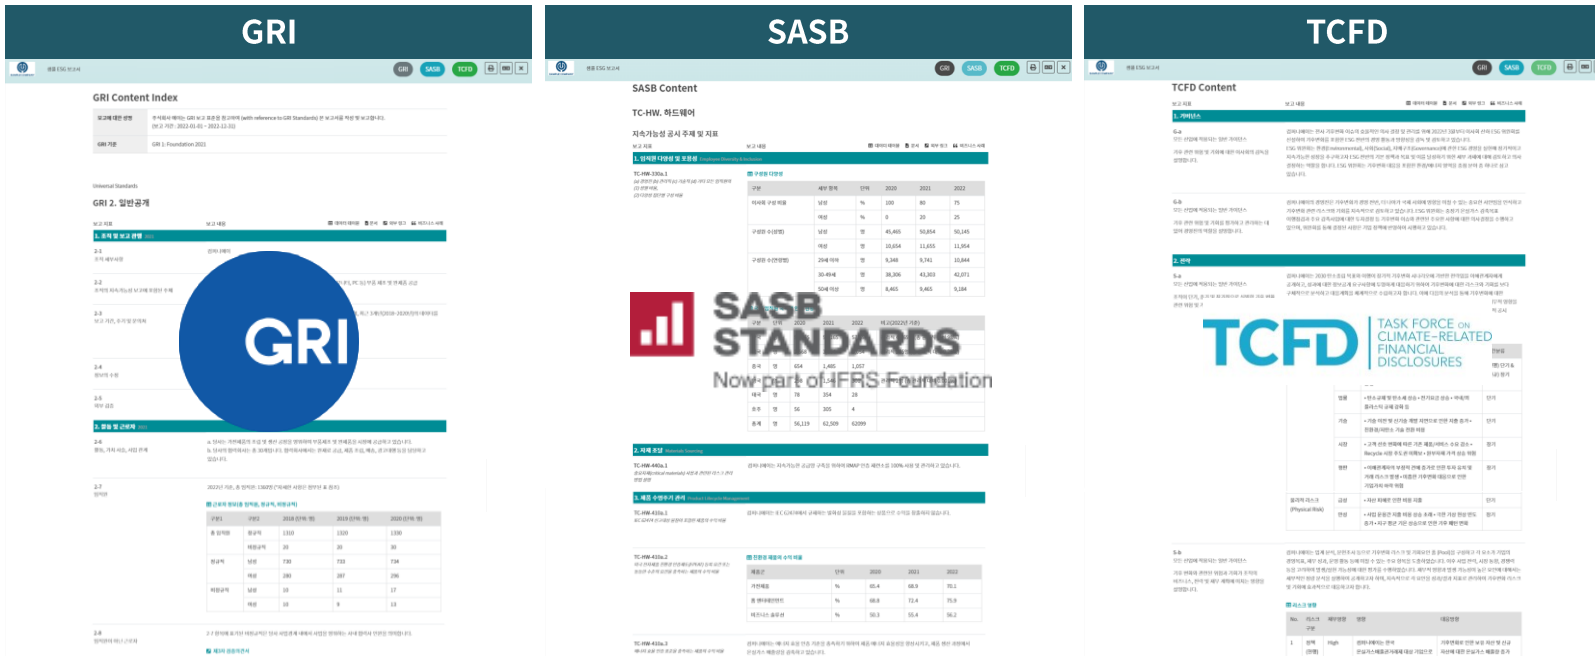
GRI

GRI SASB TCFD

GRI Content Index

Universal Standards

GRI 2. 일반공개

GRI

SASB

GRI SASB TCFD

SASB Content

TC-HW. 하드웨어

지속가능성 공시 주제 및 지표

SASB STANDARDS

Now part of IFRS Foundation

TCFD

GRI SASB TCFD

TCFD Content

TCFD TASK FORCE ON CLIMATE-RELATED FINANCIAL DISCLOSURES